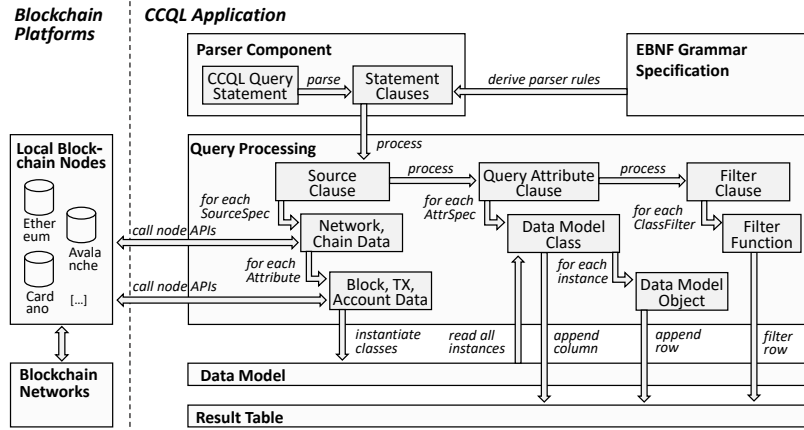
Blockchain Platforms

CCQL Application

Parser Component

CCQL Query Statement

parse

Statement Clauses

derive parser rules

EBNF Grammar Specification

process

Local Blockchain Nodes

Ethereum

Avalanche

Cardano

[...]

Query Processing

Source Clause

process

Query Attribute Clause

process

Filter Clause

for each SourceSpec

for each AttrSpec

for each ClassFilter

call node APIs

Network, Chain Data

Data Model Class

Filter Function

for each Attribute

for each instance

call node APIs

Block, TX, Account Data

Data Model Object

instantiate classes

read all instances

append column

append row

filter row

Blockchain Networks

Data Model

Result Table